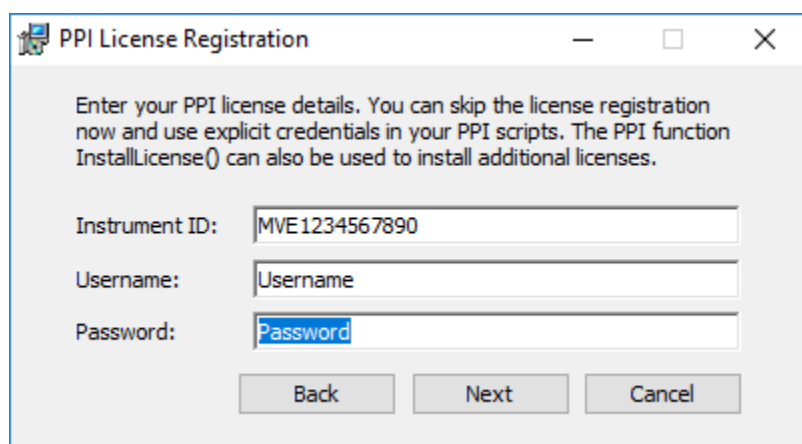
PPI License Registration

Enter your PPI license details. You can skip the license registration now and use explicit credentials in your PPI scripts. The PPI function InstallLicense() can also be used to install additional licenses.

Instrument ID: MVE1234567890

Username: Username

Password: Password

Back Next Cancel